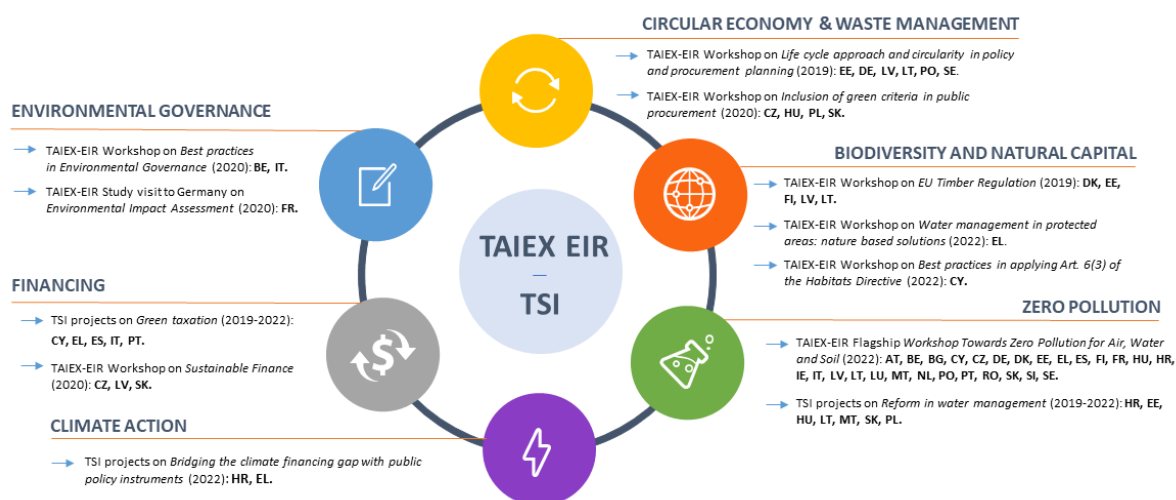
CIRCULAR ECONOMY & WASTE MANAGEMENT

TAIEX-EIR Workshop on *Life cycle approach and circularity in policy and procurement planning* (2019): **EE, DE, LV, LT, PO, SE.**

TAIEX-EIR Workshop on *Inclusion of green criteria in public procurement* (2020): **CZ, HU, PL, SK.**

ENVIRONMENTAL GOVERNANCE

TAIEX-EIR Workshop on *Best practices in Environmental Governance* (2020): **BE, IT.**

TAIEX-EIR Study visit to Germany on *Environmental Impact Assessment* (2020): **FR.**

BIODIVERSITY AND NATURAL CAPITAL

TAIEX-EIR Workshop on *EU Timber Regulation* (2019): **DK, EE, FI, LV, LT.**

TAIEX-EIR Workshop on *Water management in protected areas: nature based solutions* (2022): **EL.**

TAIEX-EIR Workshop on *Best practices in applying Art. 6(3) of the Habitats Directive* (2022): **CY.**

TAIEX EIR
—
TSI

FINANCING

TSI projects on *Green taxation* (2019-2022): **CY, EL, ES, IT, PT.**

TAIEX-EIR Workshop on *Sustainable Finance* (2020): **CZ, LV, SK.**

ZERO POLLUTION

TAIEX-EIR Flagship *Workshop Towards Zero Pollution for Air, Water and Soil* (2022): **AT, BE, BG, CY, CZ, DE, DK, EE, EL, ES, FI, FR, HU, HR, IE, IT, LV, LT, LU, MT, NL, PO, PT, RO, SK, SI, SE.**

TSI projects on *Reform in water management* (2019-2022): **HR, EE, HU, LT, MT, SK, PL.**

CLIMATE ACTION

TSI projects on *Bridging the climate financing gap with public policy instruments* (2022): **HR, EL.**